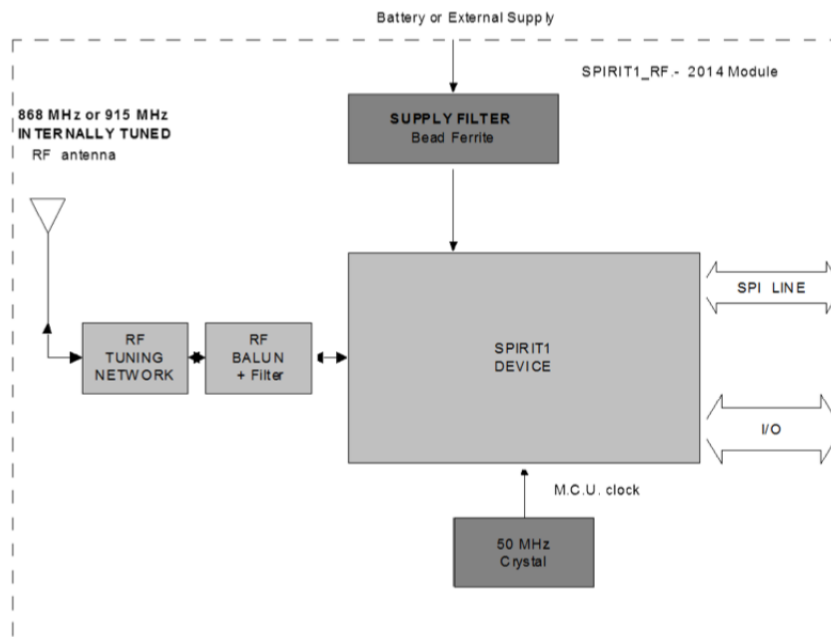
Battery or External Supply

SPIRIT1_RF.- 2014 Module

868 MHz or 915 MHz
INTERNALLY TUNED
RF antenna

SUPPLY FILTER
Bead Ferrite

RF
TUNING
NETWORK

RF
BALUN
+ Filter

SPIRIT1
DEVICE

SPI LINE

I/O

M.C.U. clock

50 MHz
Crystal